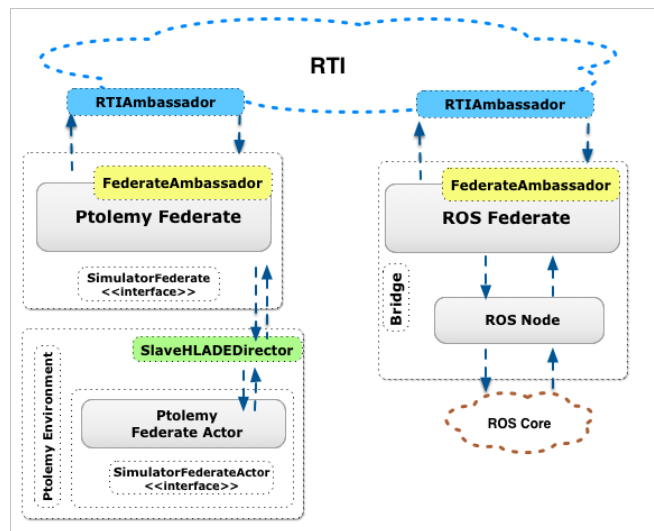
RTI

RTIAmbassador

RTIAmbassador

FederateAmbassador

Ptolemy Federate

SimulatorFederate
<<interface>>

FederateAmbassador

ROS Federate

Bridge

ROS Node

ROS Core

SlaveHLADEDirector

Ptolemy Environment

Ptolemy
Federate Actor

SimulatorFederateActor
<<interface>>